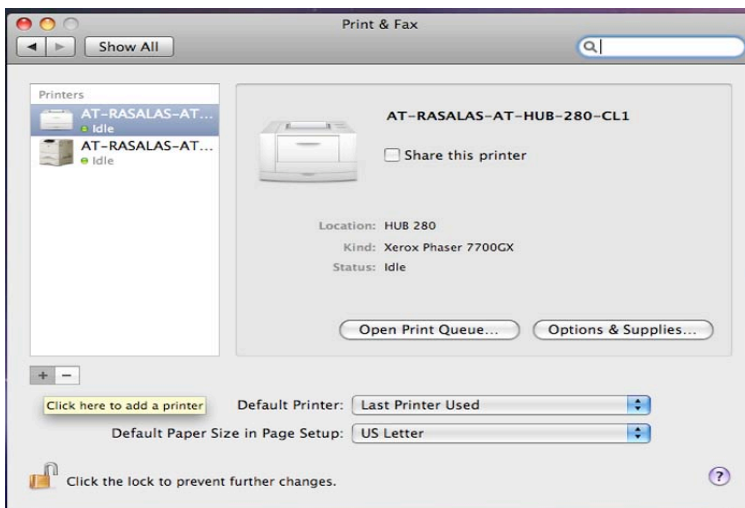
Print & Fax

Show All

Printers

AT-RASALAS-AT...
Idle

AT-RASALAS-AT...
Idle

AT-RASALAS-AT-HUB-280-CL1

Share this printer

Location: HUB 280

Kind: Xerox Phaser 7700GX

Status: Idle

Open Print Queue...

Options & Supplies...

+ −

Click here to add a printer

Default Printer: Last Printer Used

Default Paper Size in Page Setup: US Letter

Click the lock to prevent further changes.

?